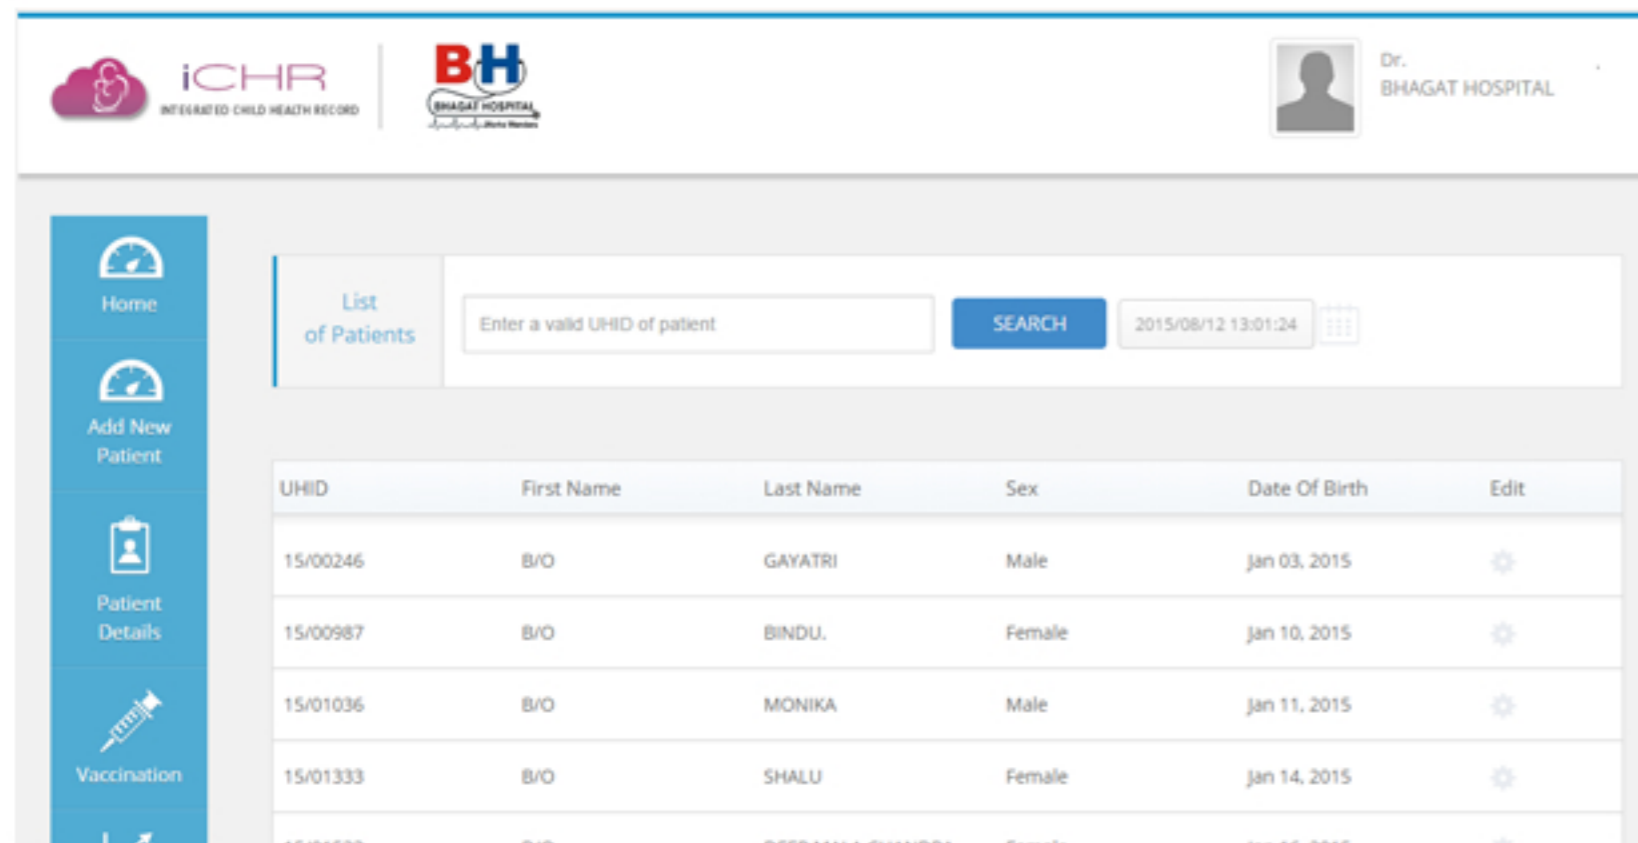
iCHR
INTEGRATED CHILD HEALTH RECORD

BH
BHAGAT HOSPITAL

Dr.
BHAGAT HOSPITAL

Home

Add New Patient

Patient Details

Vaccination

List of Patients

Enter a valid UHID of patient

SEARCH

2015/08/12 13:01:24

| UHID | First Name | Last Name | Sex | Date Of Birth | Edit |
|---|---|---|---|---|---|
| 15/00246 | B/O | GAYATRI | Male | Jan 03, 2015 | |
| 15/00987 | B/O | BINDU. | Female | Jan 10, 2015 | |
| 15/01036 | B/O | MONIKA | Male | Jan 11, 2015 | |
| 15/01333 | B/O | SHALU | Female | Jan 14, 2015 | |
| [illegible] | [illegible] | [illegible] | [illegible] | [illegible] | |